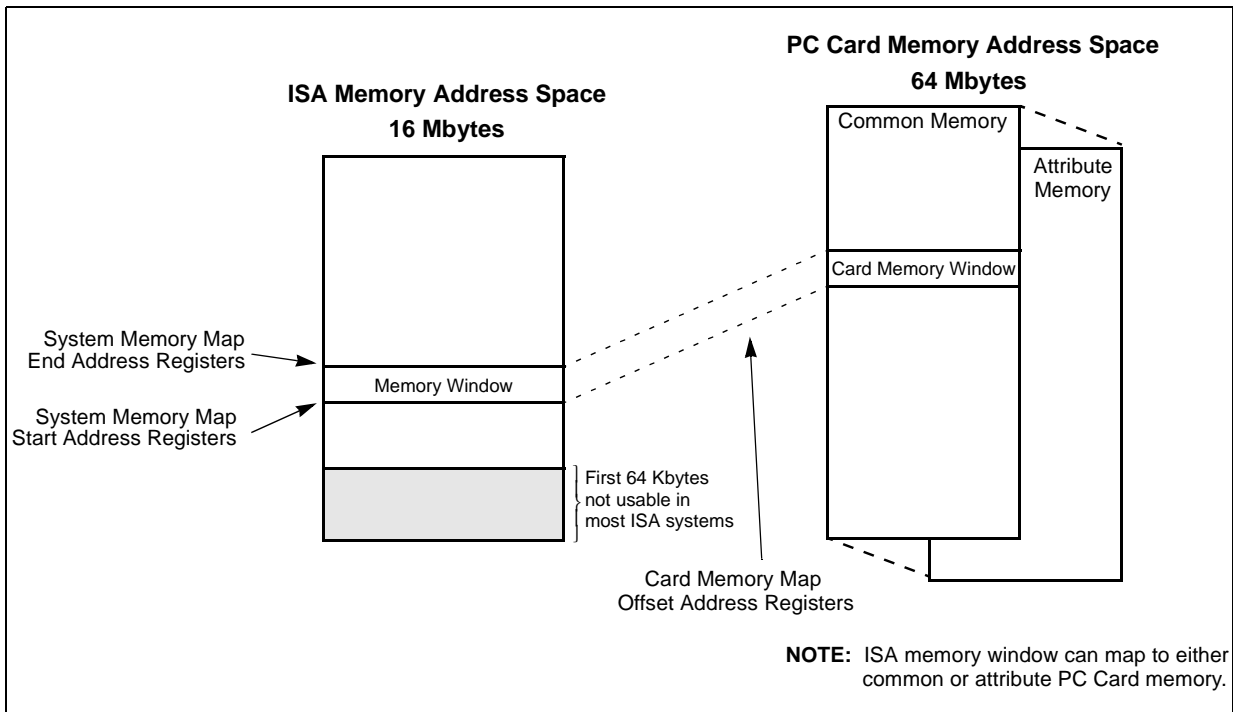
PC Card Memory Address Space
64 Mbytes

ISA Memory Address Space
16 Mbytes

Common Memory

Attribute Memory

Card Memory Window

System Memory Map End Address Registers

Memory Window

System Memory Map Start Address Registers

First 64 Kbytes not usable in most ISA systems

Card Memory Map Offset Address Registers

**NOTE:** ISA memory window can map to either common or attribute PC Card memory.